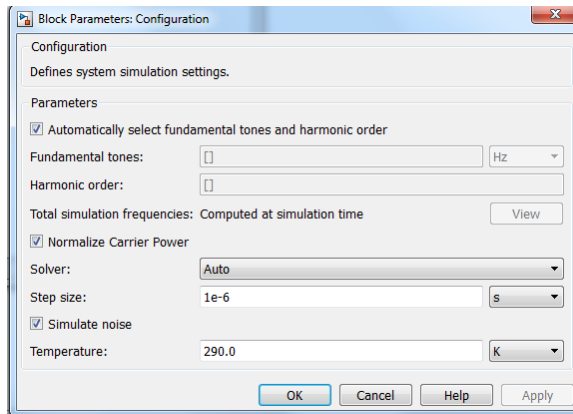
Block Parameters: Configuration

Configuration

Defines system simulation settings.

Parameters

Automatically select fundamental tones and harmonic order

Fundamental tones: [] Hz

Harmonic order: []

Total simulation frequencies: Computed at simulation time View

Normalize Carrier Power

Solver: Auto

Step size: 1e-6 s

Simulate noise

Temperature: 290.0 K

OK Cancel Help Apply